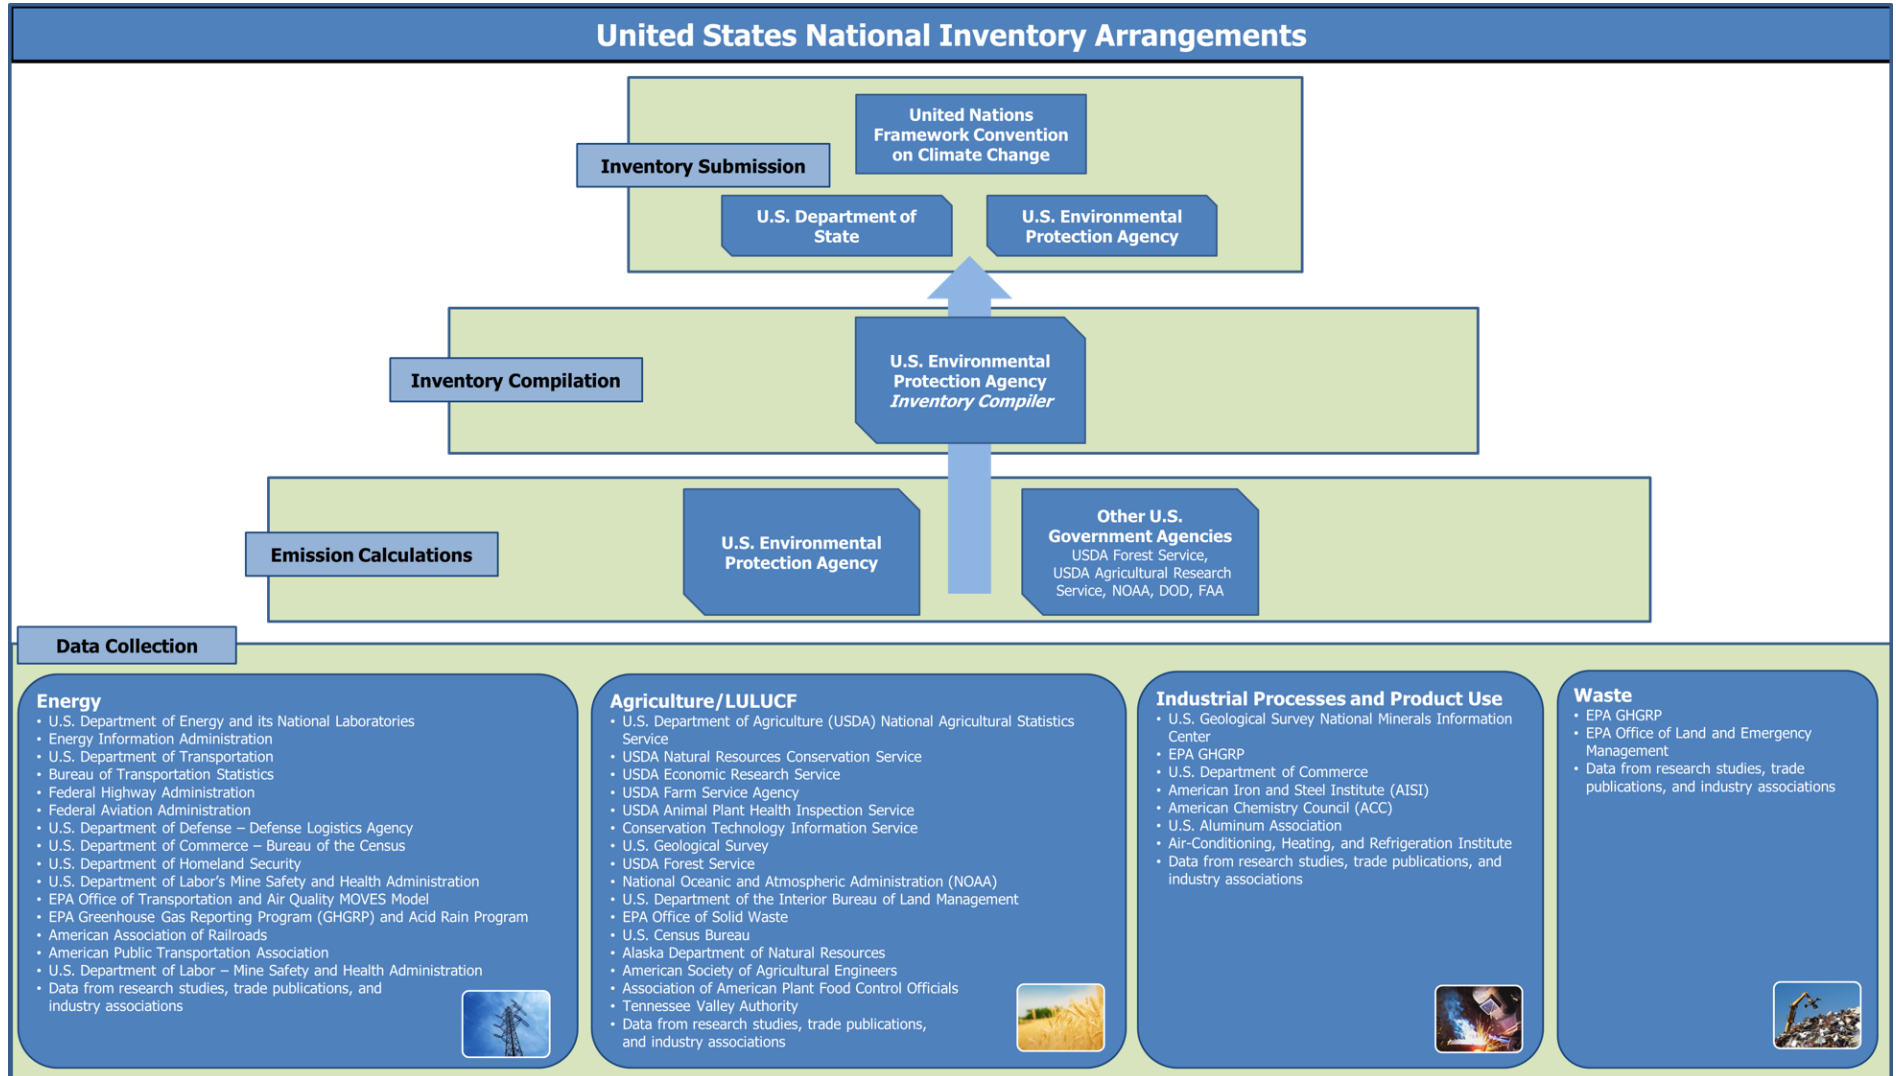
United States National Inventory Arrangements

Inventory Submission

United Nations Framework Convention on Climate Change

U.S. Department of State

U.S. Environmental Protection Agency

Inventory Compilation

U.S. Environmental Protection Agency
*Inventory Compiler*

Emission Calculations

U.S. Environmental Protection Agency

Other U.S. Government Agencies
USDA Forest Service, USDA Agricultural Research Service, NOAA, DOD, FAA

Data Collection

Energy
• U.S. Department of Energy and its National Laboratories
• Energy Information Administration
• U.S. Department of Transportation
• Bureau of Transportation Statistics
• Federal Highway Administration
• Federal Aviation Administration
• U.S. Department of Defense – Defense Logistics Agency
• U.S. Department of Commerce – Bureau of the Census
• U.S. Department of Homeland Security
• U.S. Department of Labor's Mine Safety and Health Administration
• EPA Office of Transportation and Air Quality MOVES Model
• EPA Greenhouse Gas Reporting Program (GHGRP) and Acid Rain Program
• American Association of Railroads
• American Public Transportation Association
• U.S. Department of Labor – Mine Safety and Health Administration
• Data from research studies, trade publications, and industry associations

Agriculture/LULUCF
• U.S. Department of Agriculture (USDA) National Agricultural Statistics Service
• USDA Natural Resources Conservation Service
• USDA Economic Research Service
• USDA Farm Service Agency
• USDA Animal Plant Health Inspection Service
• Conservation Technology Information Service
• U.S. Geological Survey
• USDA Forest Service
• National Oceanic and Atmospheric Administration (NOAA)
• U.S. Department of the Interior Bureau of Land Management
• EPA Office of Solid Waste
• U.S. Census Bureau
• Alaska Department of Natural Resources
• American Society of Agricultural Engineers
• Association of American Plant Food Control Officials
• Tennessee Valley Authority
• Data from research studies, trade publications, and industry associations

Industrial Processes and Product Use
• U.S. Geological Survey National Minerals Information Center
• EPA GHGRP
• U.S. Department of Commerce
• American Iron and Steel Institute (AISI)
• American Chemistry Council (ACC)
• U.S. Aluminum Association
• Air-Conditioning, Heating, and Refrigeration Institute
• Data from research studies, trade publications, and industry associations

Waste
• EPA GHGRP
• EPA Office of Land and Emergency Management
• Data from research studies, trade publications, and industry associations